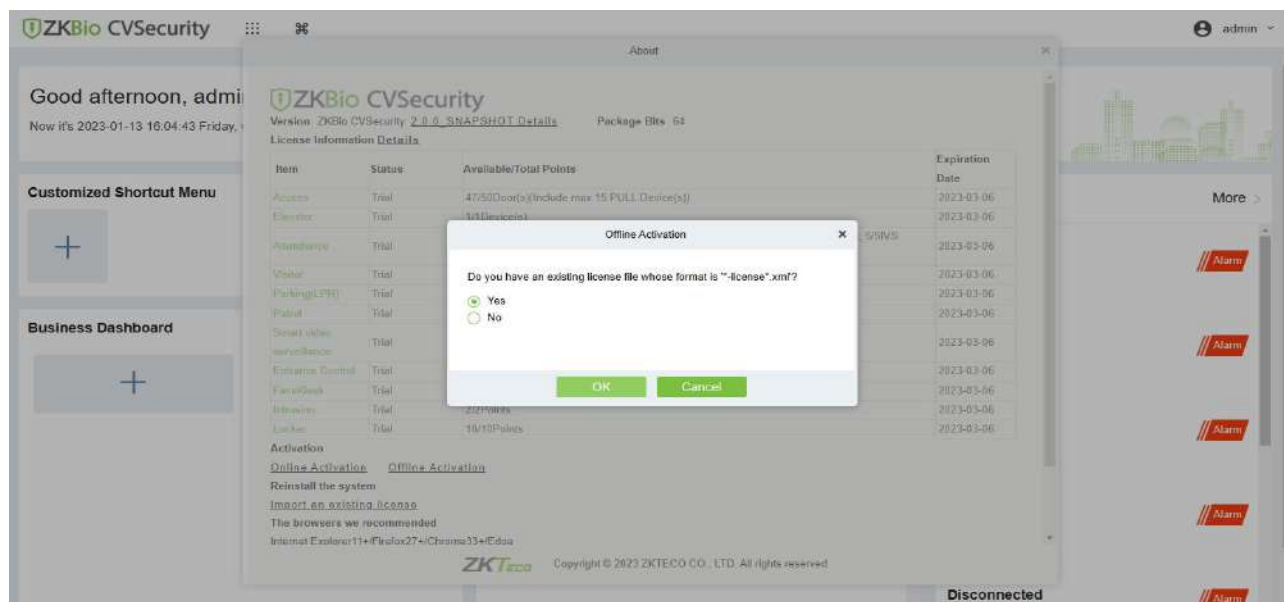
ZKBio CVSecurity

admin

Good afternoon, admi

Now it's 2023-01-13 16:04:43 Friday,

Customized Shortcut Menu

+

Business Dashboard

+

More >

Alarm

Alarm

Alarm

Alarm

Disconnected

Alarm

About

ZKBio CVSecurity

Version ZKBio CVSecurity 2.0.0_SNAPSHOT Details Package Bits 64

License Information Details

| Item | Status | Available/Total Points | Expiration Date |
|---|---|---|---|
| Access | Trial | 47/50Door(s)(Include max 15 PULL Device(s)) | 2023-03-06 |
| Elevator | Trial | 3/3Device(s) | 2023-03-06 |
| Attendance | Trial | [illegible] 5/5IVS | 2023-03-06 |
| Visitor | Trial | | 2023-03-06 |
| Parking(LPR) | Trial | | 2023-03-06 |
| Patrol | Trial | | 2023-03-06 |
| Smart video surveillance | Trial | | 2023-03-06 |
| Entrance Control | Trial | | 2023-03-06 |
| FaceKiosk | Trial | | 2023-03-06 |
| Intrusion | Trial | 2/2Points | 2023-03-06 |
| Locker | Trial | 10/10Points | 2023-03-06 |

Activation

Online Activation Offline Activation

Reinstall the system

Import an existing license

The browsers we recommended

Internet Explorer11+/Firefox27+/Chrome33+/Edge

ZKTeco Copyright © 2023 ZKTECO CO., LTD. All rights reserved

Offline Activation

Do you have an existing license file whose format is "-license".xml?

Yes

No

OK Cancel